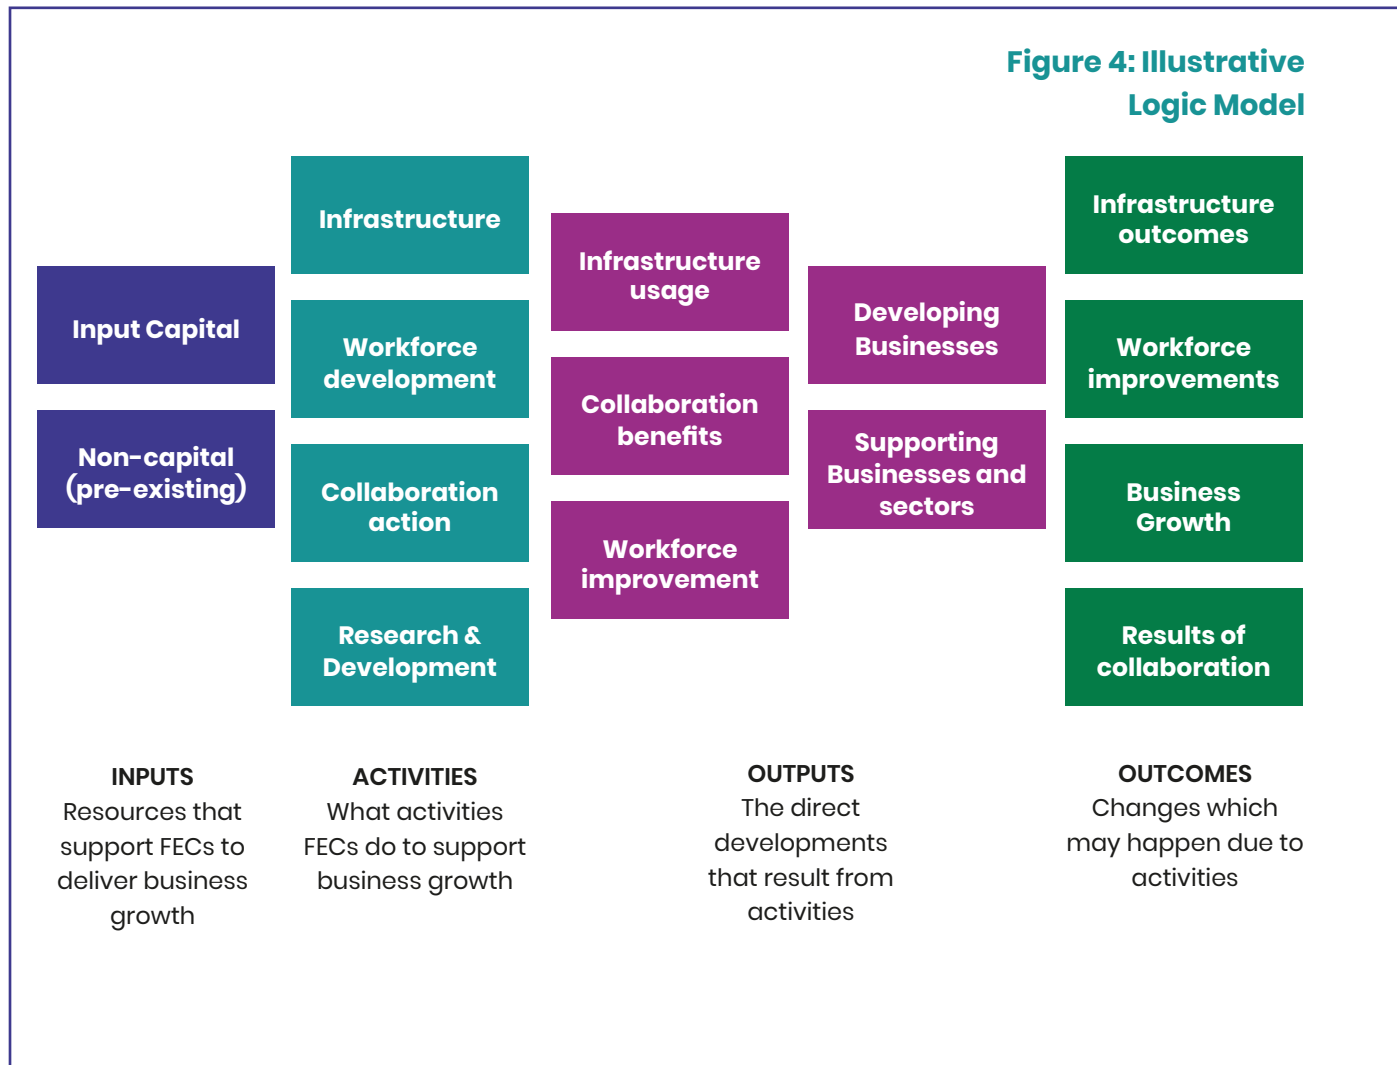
Figure 4: Illustrative Logic Model

Input Capital

Non-capital (pre-existing)

Infrastructure

Workforce development

Collaboration action

Research & Development

Infrastructure usage

Collaboration benefits

Workforce improvement

Developing Businesses

Supporting Businesses and sectors

Infrastructure outcomes

Workforce improvements

Business Growth

Results of collaboration

INPUTS
Resources that support FECs to deliver business growth

ACTIVITIES
What activities FECs do to support business growth

OUTPUTS
The direct developments that result from activities

OUTCOMES
Changes which may happen due to activities